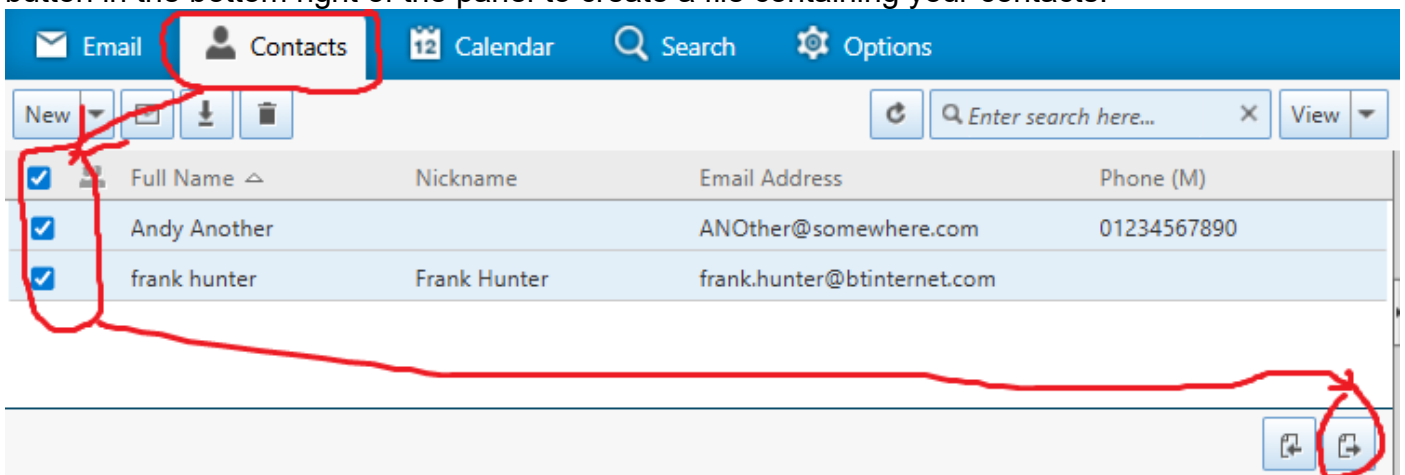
button in the bottom right of the panel to create a file containing your contacts.

Email Contacts 12 Calendar Search Options

New

Enter search here...

View

| | | Full Name | Nickname | Email Address | Phone (M) |
|---|---|---|---|---|---|
| ☑ | | Andy Another | | ANOther@somewhere.com | 01234567890 |
| ☑ | | frank hunter | Frank Hunter | frank.hunter@btinternet.com | |